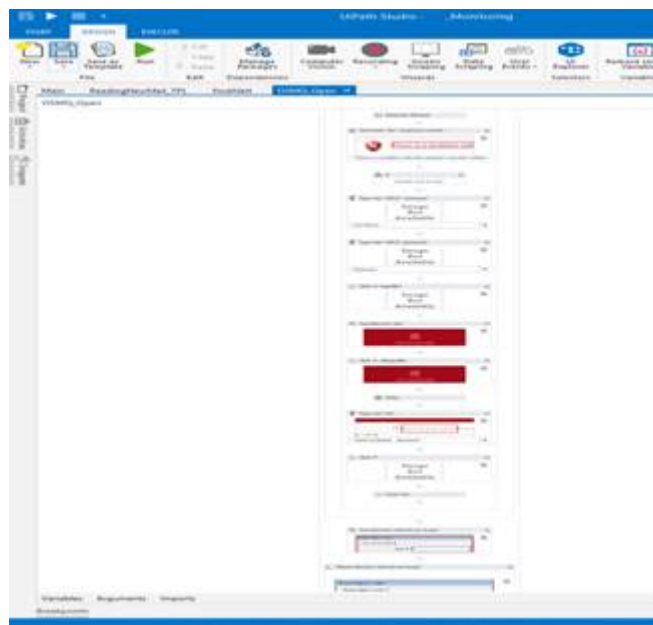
UiPath Studio - _Monitoring

START DESIGN DEBUG

New Save Save as Template Run

File Edit

Manage Packages

Dependencies

Computer Vision Recording Screen Scraping Data Scraping User Events

Wizards

UI Explorer

Selectors

Variables

Main ReadingMonitor_TPL Excelize OSMO_Open

OSMO_Open

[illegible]

Variables Arguments Imports

Breakpoints